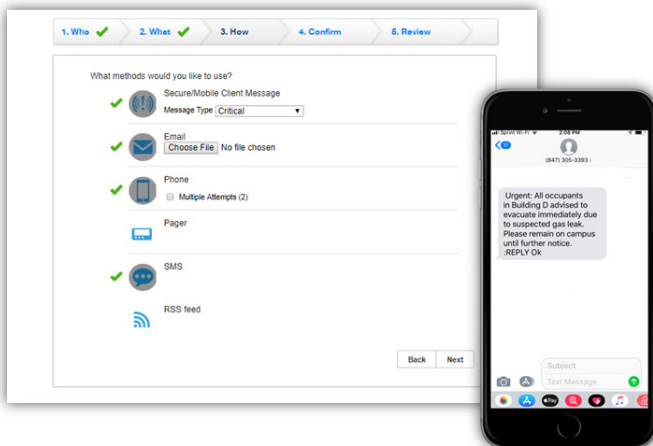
1. Who 2. What 3. How 4. Confirm 5. Review

What methods would you like to use?

Secure/Mobile Client Message
Message Type Critical

Email
Choose File No file chosen

Phone
Multiple Attempts (2)

Pager

SMS

RSS feed

Back Next

Sprint Wi-Fi 2:08 PM

(847) 305-3393 >

Urgent: All occupants in Building D advised to evacuate immediately due to suspected gas leak. Please remain on campus until further notice. :REPLY Ok

Subject
Text Message